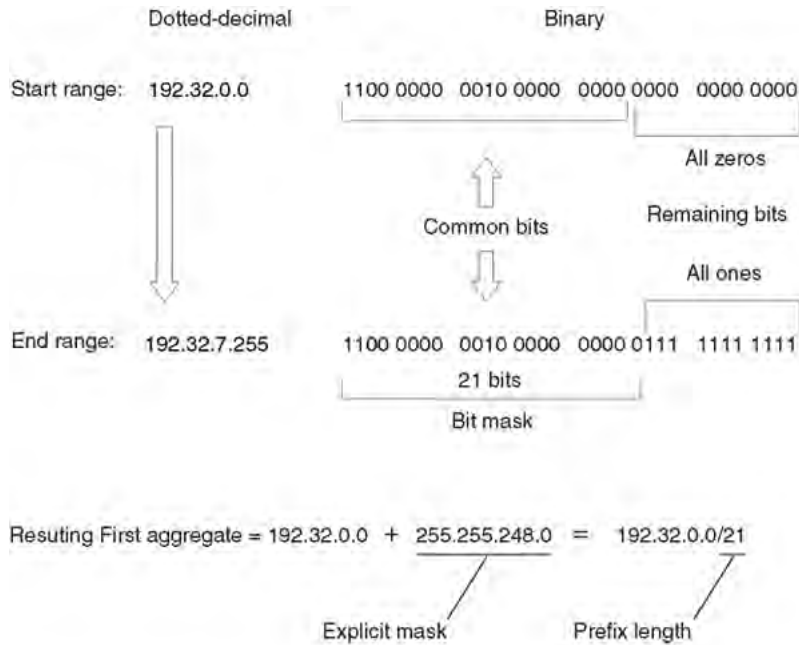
Dotted-decimal

Binary

Start range: 192.32.0.0

1100 0000 0010 0000 0000 0000 0000 0000

All zeros

Common bits

Remaining bits

All ones

End range: 192.32.7.255

1100 0000 0010 0000 0000 0111 1111 1111

21 bits

Bit mask

Resuting First aggregate = 192.32.0.0 + 255.255.248.0 = 192.32.0.0/21

Explicit mask

Prefix length